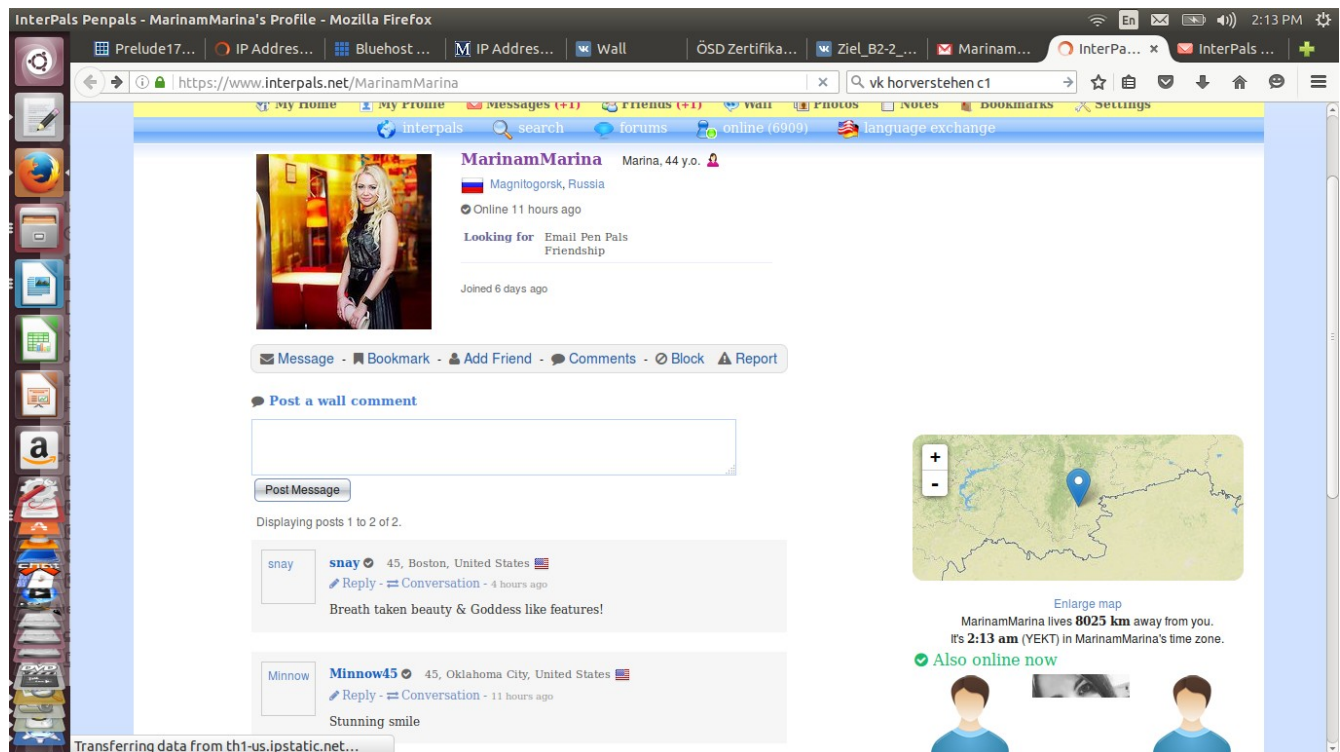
InterPals Penpals - MarinamMarina's Profile - Mozilla Firefox

En 2:13 PM

Prelude17... | IP Addres... | Bluehost ... | IP Addres... | Wall | ÖSD Zertifika... | Ziel_B2-2_... | Marinam... | InterPa... × | InterPals ...

https://www.interpals.net/MarinamMarina

vk horverstehen c1

My Home  My Profile  Messages (+1)  Friends (+1)  Wall  Photos  Notes  Bookmarks  Settings

interpals  search  forums  online (6909)  language exchange

MarinamMarina Marina, 44 y.o.

Magnitogorsk, Russia

Online 11 hours ago

Looking for Email Pen Pals Friendship

Joined 6 days ago

Message - Bookmark - Add Friend - Comments - Block  Report

Post a wall comment

Post Message

Displaying posts 1 to 2 of 2.

snay

snay 45, Boston, United States

Reply - Conversation - 4 hours ago

Breath taken beauty & Goddess like features!

Minnow

Minnow45 45, Oklahoma City, United States

Reply - Conversation - 11 hours ago

Stunning smile

+
-

Enlarge map

MarinamMarina lives 8025 km away from you.

It's 2:13 am (YEKT) in MarinamMarina's time zone.

Also online now

Transferring data from th1-us.ipstatic.net...